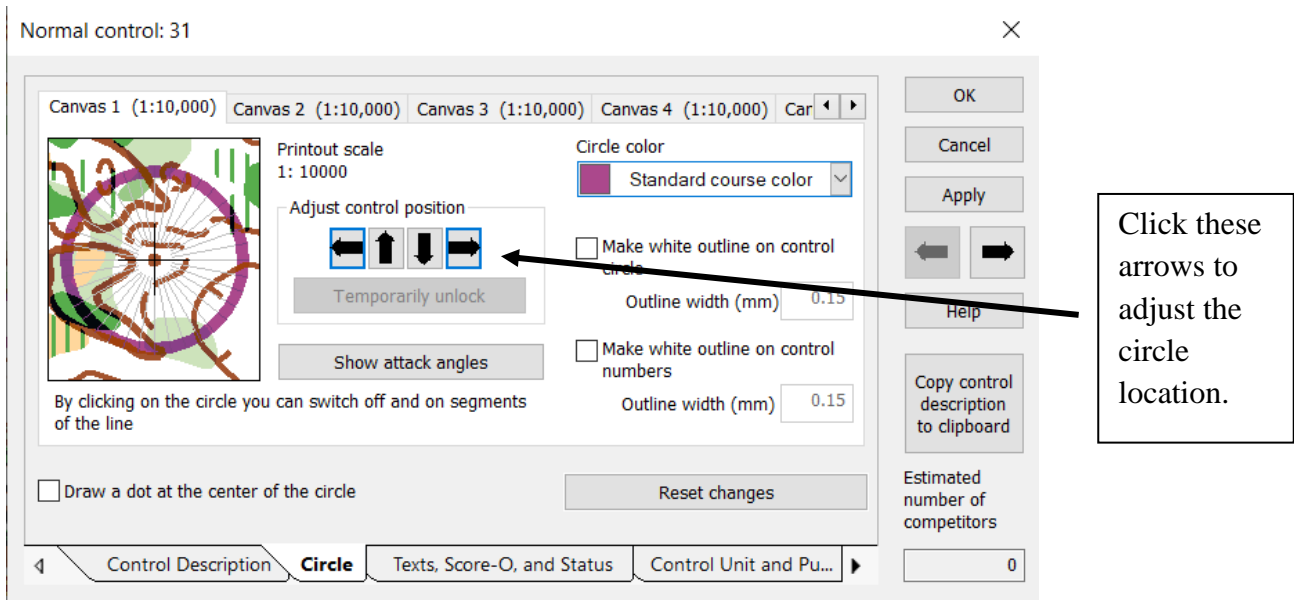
Normal control: 31

Canvas 1 (1:10,000) Canvas 2 (1:10,000) Canvas 3 (1:10,000) Canvas 4 (1:10,000) Car

Printout scale
1: 10000

Adjust control position

Temporarily unlock

Show attack angles

Circle color

Standard course color

Make white outline on control circle

Outline width (mm) 0.15

Make white outline on control numbers

Outline width (mm) 0.15

By clicking on the circle you can switch off and on segments of the line

Draw a dot at the center of the circle

Reset changes

Control Description Circle Texts, Score-O, and Status Control Unit and Pu...

OK

Cancel

Apply

Help

Copy control description to clipboard

Estimated number of competitors

0

Click these arrows to adjust the circle location.